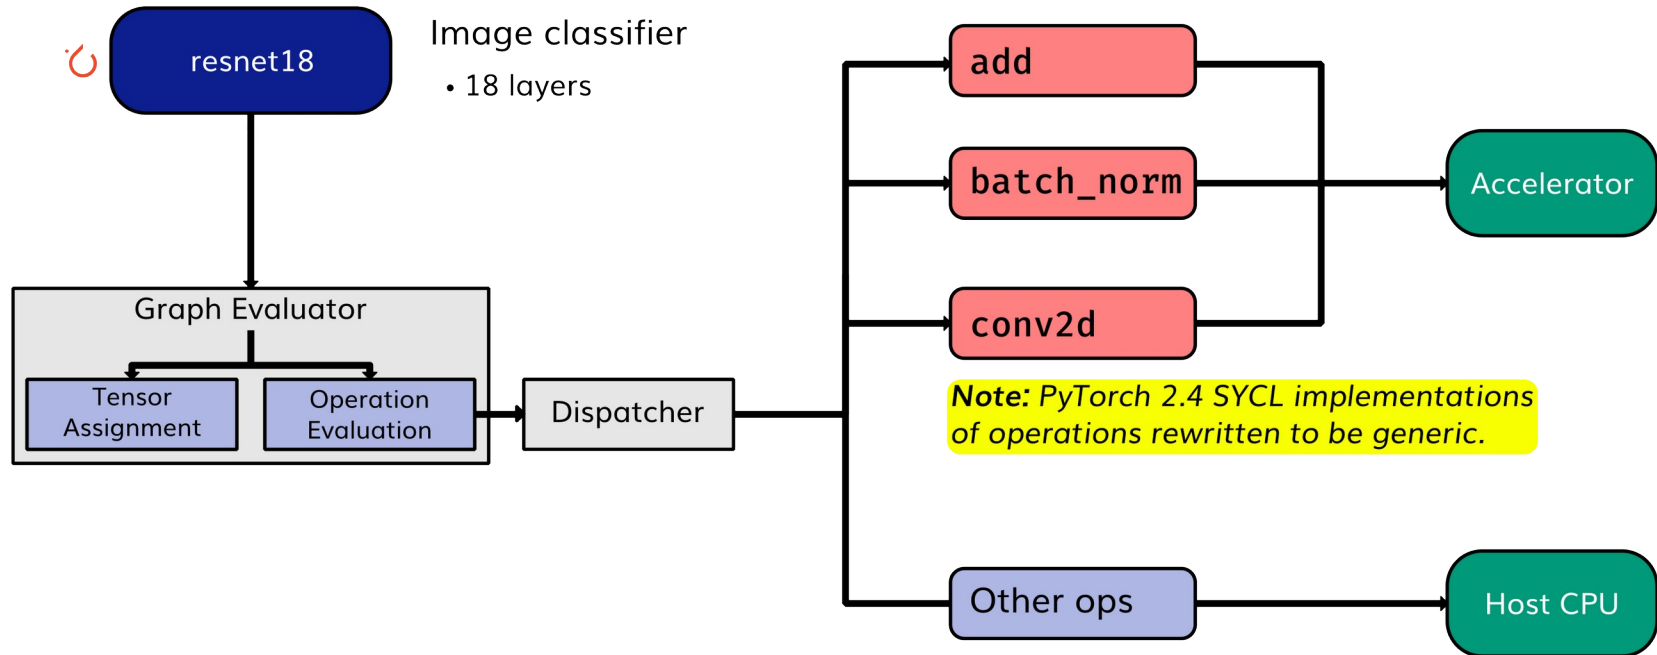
resnet18

Image classifier

• 18 layers

Graph Evaluator

Tensor Assignment

Operation Evaluation

Dispatcher

add

batch_norm

conv2d

Accelerator

**Note:** *PyTorch 2.4 SYCL implementations of operations rewritten to be generic.*

Other ops

Host CPU